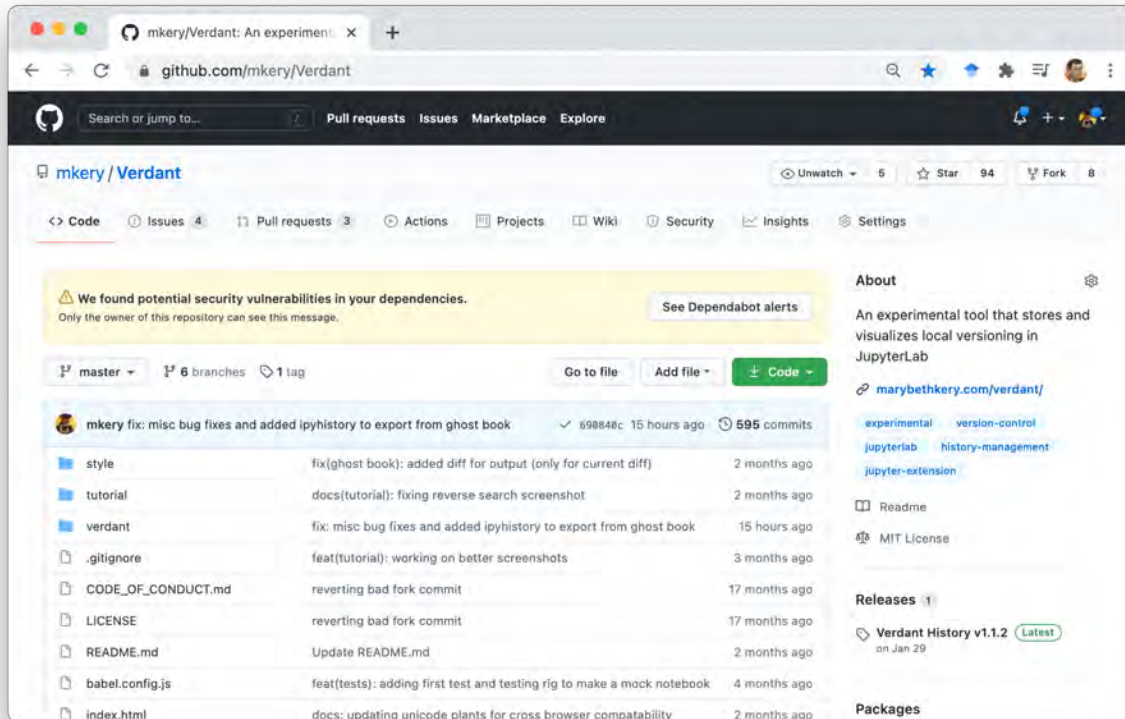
mkery/Verdant: An experiment ×
+
github.com/mkery/Verdant

Search or jump to...
/
Pull requests Issues Marketplace Explore

mkery / Verdant
Unwatch 5 Star 94 Fork 8

<> Code Issues 4 Pull requests 3 Actions Projects Wiki Security Insights Settings

We found potential security vulnerabilities in your dependencies.
Only the owner of this repository can see this message.
See Dependabot alerts

master 6 branches 1 tag
Go to file Add file Code

mkery fix: misc bug fixes and added ipyhistory to export from ghost book ✓ 698840c 15 hours ago 595 commits

| | | |
|---|---|---|
| style | fix(ghost book): added diff for output (only for current diff) | 2 months ago |
| tutorial | docs(tutorial): fixing reverse search screenshot | 2 months ago |
| verdant | fix: misc bug fixes and added ipyhistory to export from ghost book | 15 hours ago |
| .gitignore | feat(tutorial): working on better screenshots | 3 months ago |
| CODE_OF_CONDUCT.md | reverting bad fork commit | 17 months ago |
| LICENSE | reverting bad fork commit | 17 months ago |
| README.md | Update README.md | 2 months ago |
| babel.config.js | feat(tests): adding first test and testing rig to make a mock notebook | 4 months ago |
| index.html | docs: updating unicode plants for cross browser compatability | 2 months ago |

About
An experimental tool that stores and visualizes local versioning in JupyterLab
marybethkery.com/verdant/
experimental version-control jupyterlab history-management jupyter-extension
Readme
MIT License

Releases 1
Verdant History v1.1.2 Latest
on Jan 29

Packages